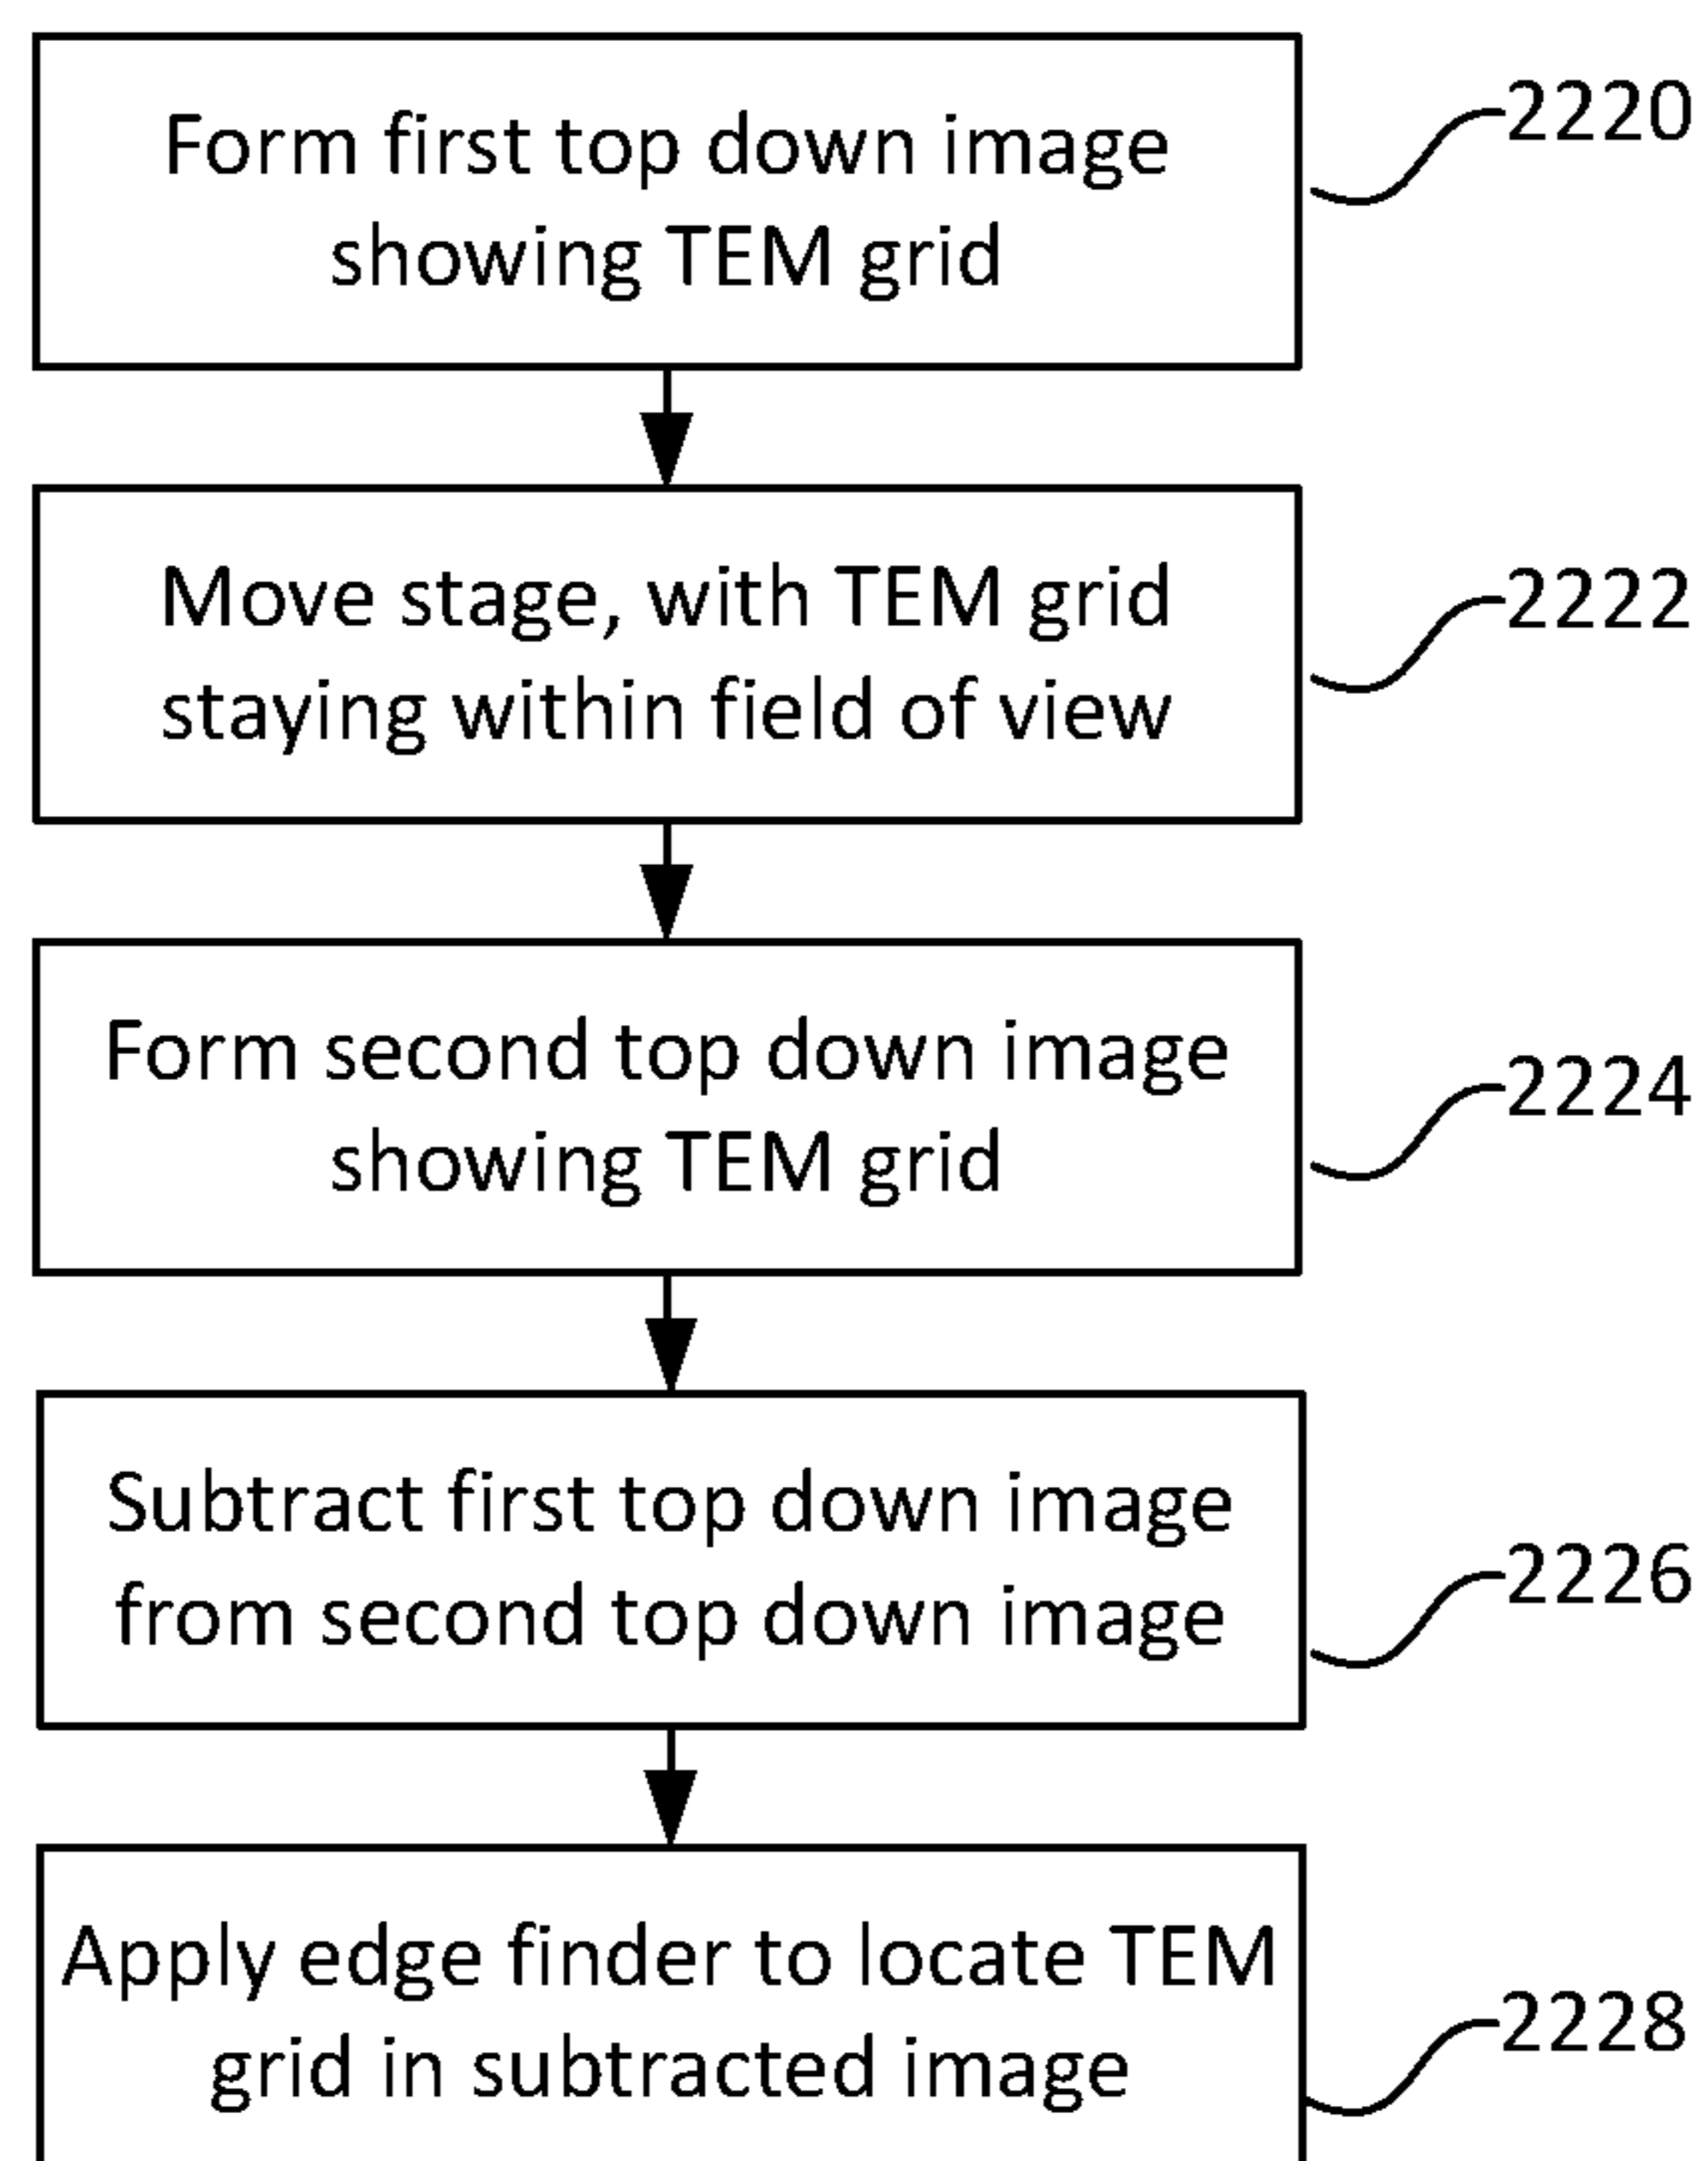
Form first top down image showing TEM grid

2220

Move stage, with TEM grid staying within field of view

2222

Form second top down image showing TEM grid

2224

Subtract first top down image from second top down image

2226

Apply edge finder to locate TEM grid in subtracted image

2228